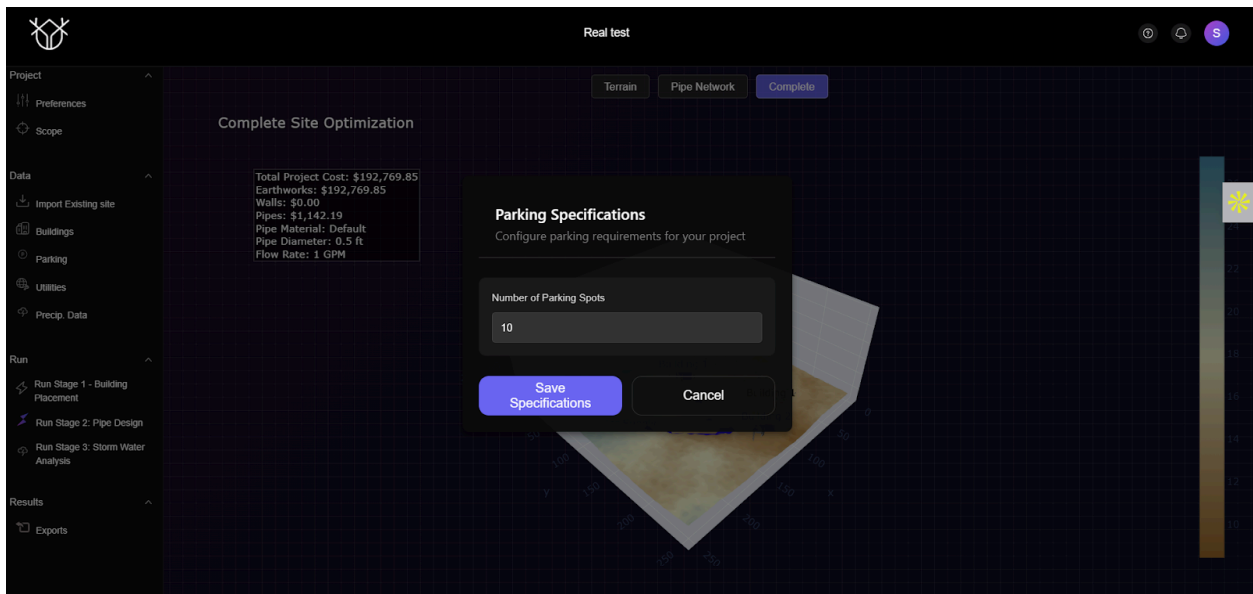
Real test

S

Project

Preferences

Scope

Data

Import Existing site

Buildings

Parking

Utilities

Precip. Data

Run

Run Stage 1 - Building Placement

Run Stage 2: Pipe Design

Run Stage 3: Storm Water Analysis

Results

Exports

Terrain Pipe Network Complete

Complete Site Optimization

Total Project Cost: $192,769.85
Earthworks: $192,769.85
Walls: $0.00
Pipes: $1,142.19
Pipe Material: Default
Pipe Diameter: 0.5 ft
Flow Rate: 1 GPM

Parking Specifications

Configure parking requirements for your project

Number of Parking Spots

10

Save Specifications

Cancel

0 50 100 150 200 250 x
50 100 150 200 250 y

20 18 16 14 12 10